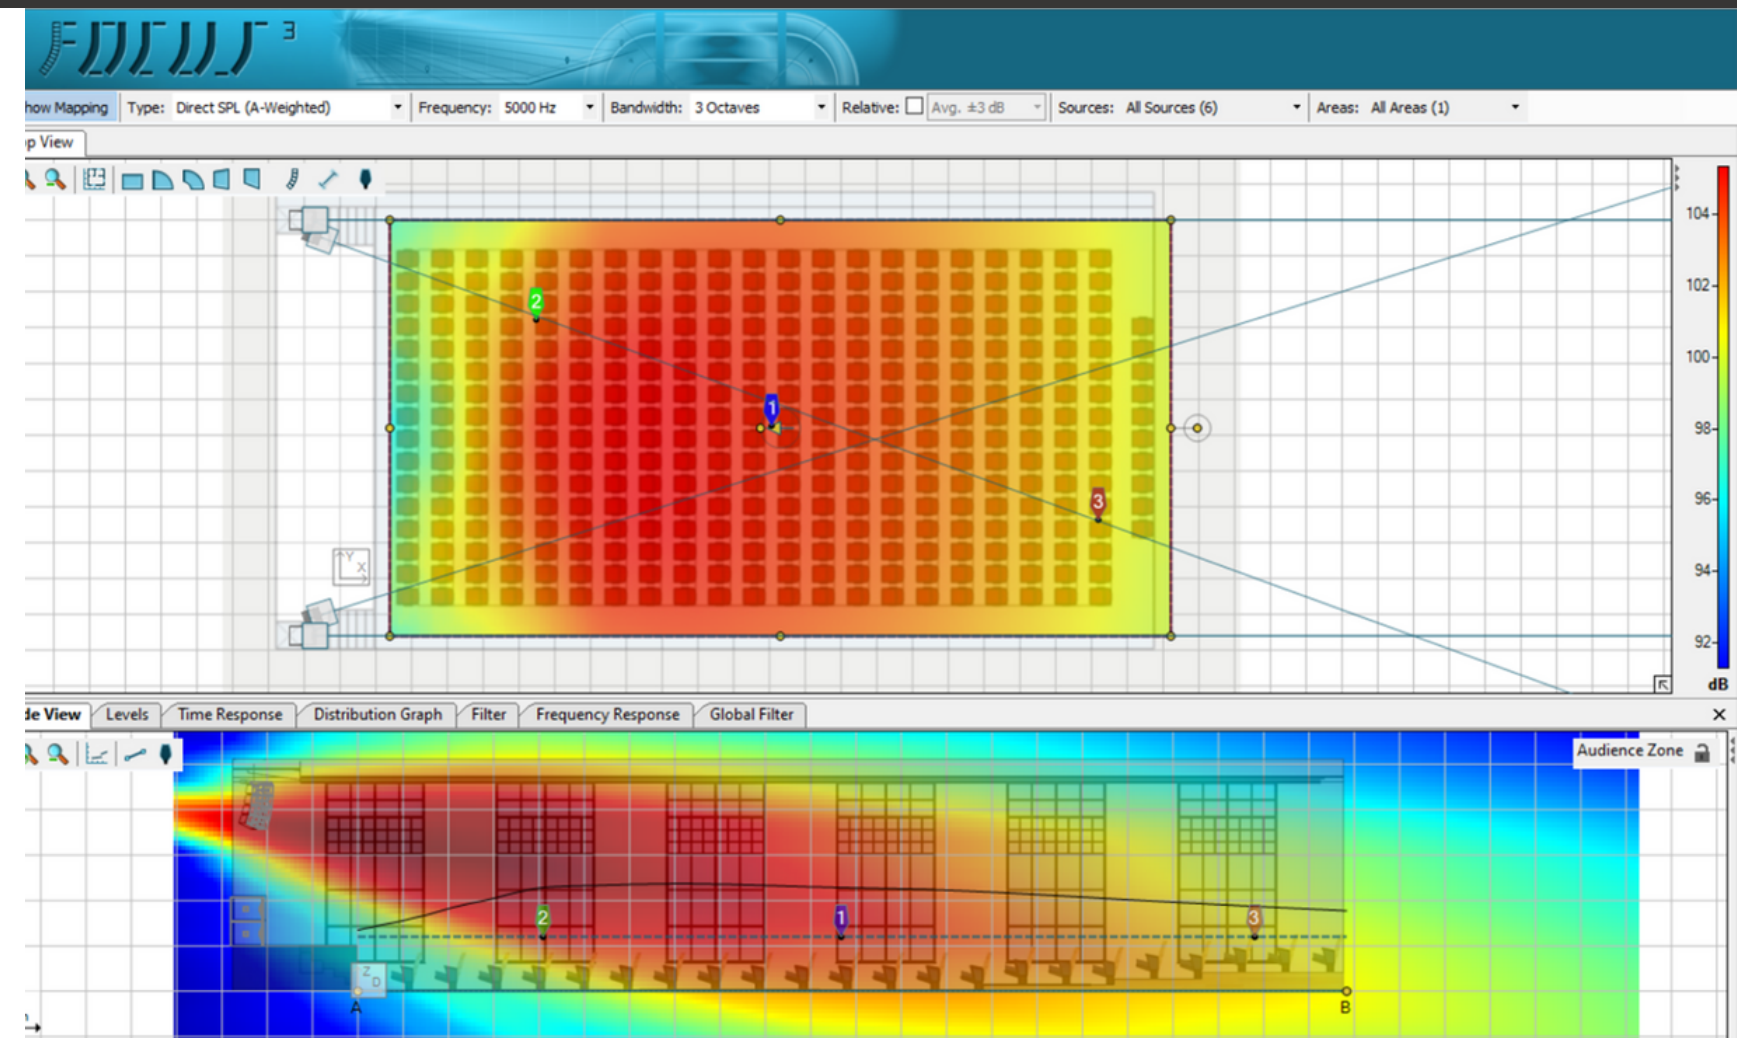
FOCUS 3

how Mapping | Type: Direct SPL (A-Weighted) | Frequency: 5000 Hz | Bandwidth: 3 Octaves | Relative: Avg. ±3 dB | Sources: All Sources (6) | Areas: All Areas (1)

p View

2
1
3

Y
X

104
102
100
98
96
94
92
dB

de View | Levels | Time Response | Distribution Graph | Filter | Frequency Response | Global Filter

Audience Zone

2
1
3

Z
D

A
B